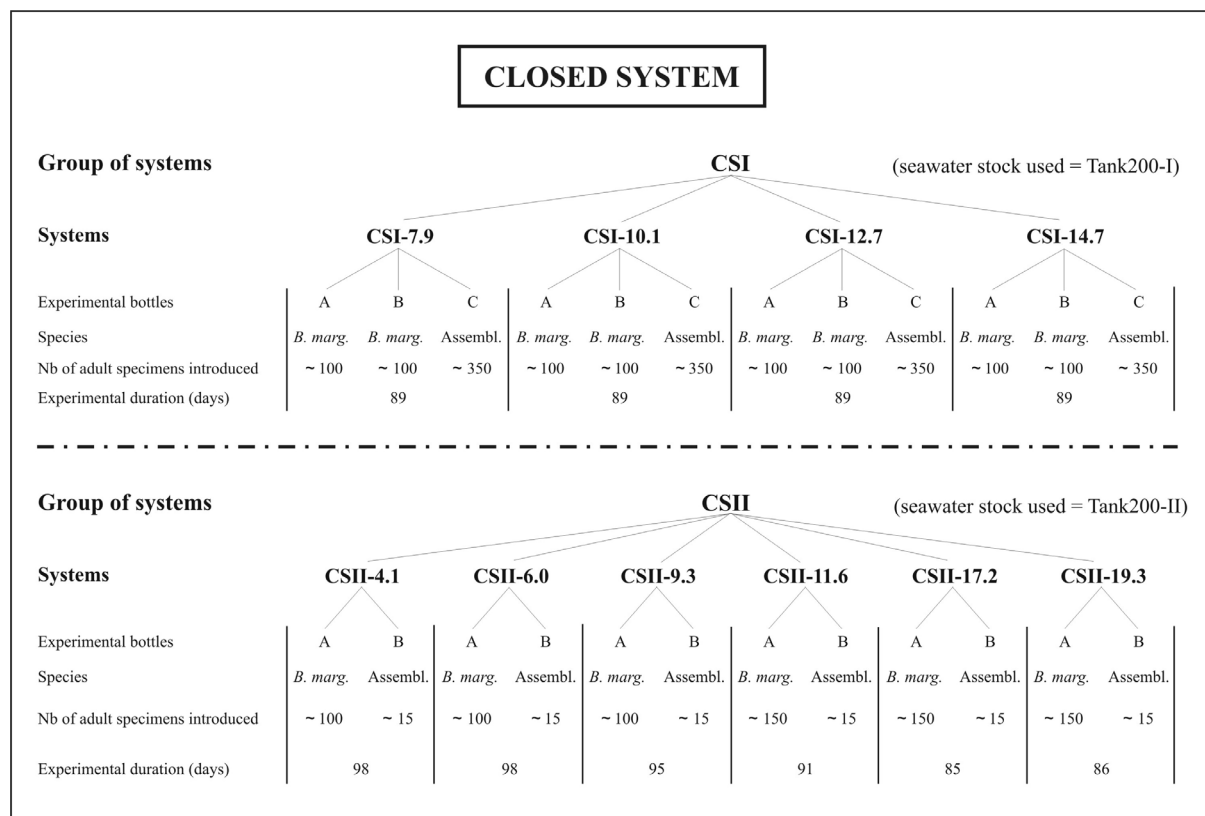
CLOSED SYSTEM

Group of systems CSI (seawater stock used = Tank200-I)

Systems CSI-7.9 CSI-10.1 CSI-12.7 CSI-14.7

| | CSI-7.9 | | | CSI-10.1 | | | CSI-12.7 | | | CSI-14.7 | | |
|---|---|---|---|---|---|---|---|---|---|---|---|---|
| Experimental bottles | A | B | C | A | B | C | A | B | C | A | B | C |
| Species | B. marg. | B. marg. | Assembl. | B. marg. | B. marg. | Assembl. | B. marg. | B. marg. | Assembl. | B. marg. | B. marg. | Assembl. |
| Nb of adult specimens introduced | ~ 100 | ~ 100 | ~ 350 | ~ 100 | ~ 100 | ~ 350 | ~ 100 | ~ 100 | ~ 350 | ~ 100 | ~ 100 | ~ 350 |
| Experimental duration (days) | 89 | | | 89 | | | 89 | | | 89 | | |

Group of systems CSII (seawater stock used = Tank200-II)

Systems CSII-4.1 CSII-6.0 CSII-9.3 CSII-11.6 CSII-17.2 CSII-19.3

| | CSII-4.1 | | CSII-6.0 | | CSII-9.3 | | CSII-11.6 | | CSII-17.2 | | CSII-19.3 | |
|---|---|---|---|---|---|---|---|---|---|---|---|---|
| Experimental bottles | A | B | A | B | A | B | A | B | A | B | A | B |
| Species | B. marg. | Assembl. | B. marg. | Assembl. | B. marg. | Assembl. | B. marg. | Assembl. | B. marg. | Assembl. | B. marg. | Assembl. |
| Nb of adult specimens introduced | ~ 100 | ~ 15 | ~ 100 | ~ 15 | ~ 100 | ~ 15 | ~ 150 | ~ 15 | ~ 150 | ~ 15 | ~ 150 | ~ 15 |
| Experimental duration (days) | 98 | | 98 | | 95 | | 91 | | 85 | | 86 | |